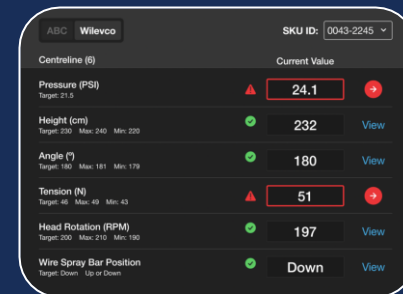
ABC Wilevco

SKU ID: 0043-2245

| Centreline (6) | | Current Value | |
|---|---|---|---|
| Pressure (PSI) Target: 21.5 | | 24.1 | |
| Height (cm) Target: 230 Max: 240 Min: 220 | | 232 | View |
| Angle (°) Target: 180 Max: 181 Min: 179 | | 180 | View |
| Tension (N) Target: 46 Max: 49 Min: 43 | | 51 | |
| Head Rotation (RPM) Target: 200 Max: 210 Min: 190 | | 197 | View |
| Wire Spray Bar Position Target: Down Up or Down | | Down | View |